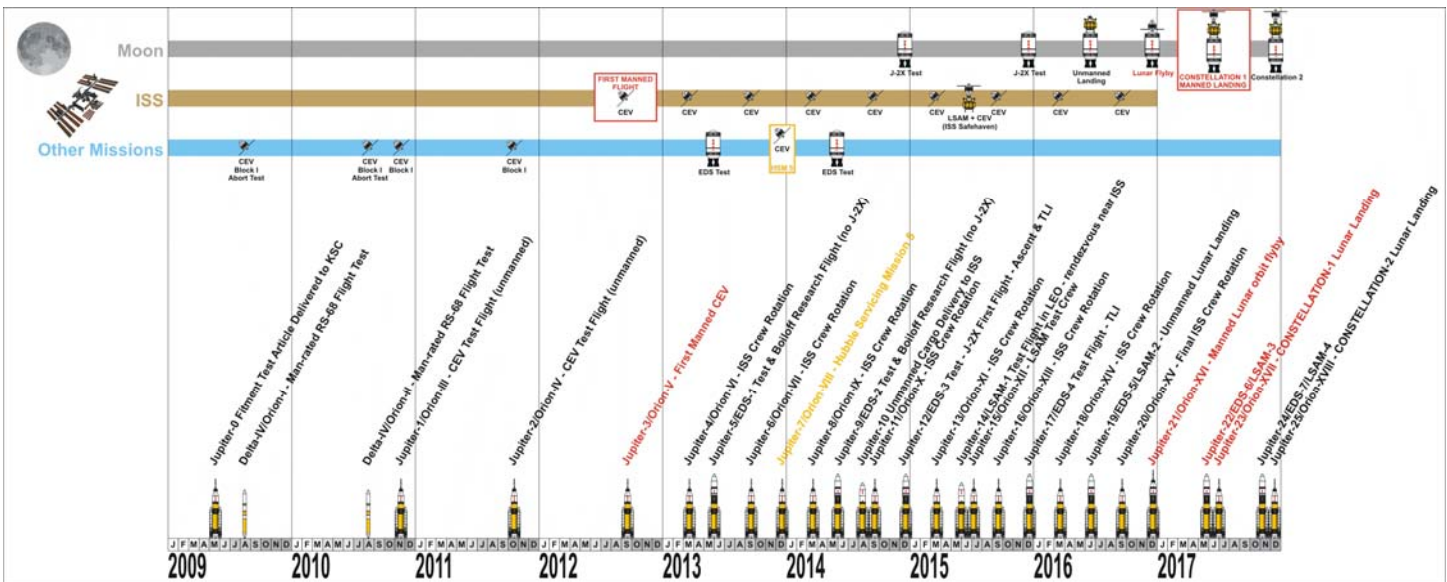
Moon

ISS

Other Missions

CEV Block I Abort Test

CEV Block I Abort Test

CEV Block I

CEV Block I

FIRST MANNED FLIGHT

CEV

CEV

CEV

EDS Test

CEV

HSM 8

EDS Test

CEV

CEV

J-2X Test

CEV

LSAM + CEV (ISS Safehaven)

CEV

J-2X Test

CEV

Unmanned Landing

CEV

Lunar Flyby

CONSTELLATION 1 MANNED LANDING

Constellation 2

Jupiter-0 Fitment Test Article Delivered to KSC

Delta-IV/Orion-I - Man-rated RS-68 Flight Test

Delta-IV/Orion-II - Man-rated RS-68 Flight Test

Jupiter-1/Orion-III - CEV Test Flight (unmanned)

Jupiter-2/Orion-IV - CEV Test Flight (unmanned)

Jupiter-3/Orion-V - First Manned CEV

Jupiter-4/Orion-VI - ISS Crew Rotation

Jupiter-5/EDS-1 Test & Boiloff Research Flight (no J-2X)

Jupiter-6/Orion-VII - ISS Crew Rotation

Jupiter-7/Orion-VIII - Hubble Servicing Mission 5

Jupiter-8/Orion IX - ISS Crew Rotation

Jupiter-9/EDS-2 Test & Boiloff Research Flight (no J-2X)

Jupiter-10 Unmanned Cargo Delivery to ISS

Jupiter-11/Orion-X - ISS Crew Rotation

Jupiter-12/EDS-3 Test - J-2X First Flight - Ascent & TLI

Jupiter-13/Orion-XI - ISS Crew Rotation

Jupiter-14/LSAM-1 Test Flight in LEO - rendezvous near ISS

Jupiter-15/Orion-XII - LSAM Test Crew

Jupiter-16/Orion-XIII - ISS Crew Rotation

Jupiter-17/EDS-4 Test Flight - TLI

Jupiter-18/Orion-XIV - ISS Crew Rotation

Jupiter-19/EDS-5/LSAM-2 - Unmanned Lunar Landing

Jupiter-20/Orion-XV - Final ISS Crew Rotation

Jupiter-21/Orion-XVI - Manned Lunar orbit flyby

Jupiter-22/EDS 6/LSAM-3

Jupiter-23/Orion-XVII - CONSTELLATION-1 Lunar Landing

Jupiter-24/EDS 7/LSAM-4

Jupiter-25/Orion-XVIII - CONSTELLATION-2 Lunar Landing

J F M A M J J A S O N D J F M A M J J A S O N D J F M A M J J A S O N D J F M A M J J A S O N D J F M A M J J A S O N D J F M A M J J A S O N D J F M A M J J A S O N D J F M A M J J A S O N D J F M A M J J A S O N D

2009 2010 2011 2012 2013 2014 2015 2016 2017